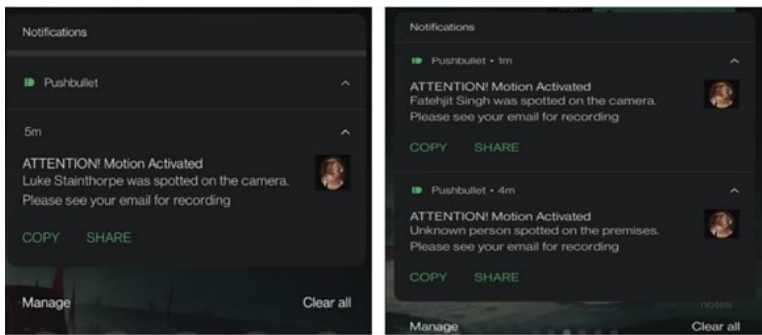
Notifications

Pushbullet

5m

ATTENTION! Motion Activated
Luke Stainthorpe was spotted on the camera.
Please see your email for recording

COPY SHARE

Manage Clear all

Notifications

Pushbullet • 1m

ATTENTION! Motion Activated
Fatehjit Singh was spotted on the camera.
Please see your email for recording

COPY SHARE

Pushbullet • 4m

ATTENTION! Motion Activated
Unknown person spotted on the premises.
Please see your email for recording

COPY SHARE

notes

Manage Clear all